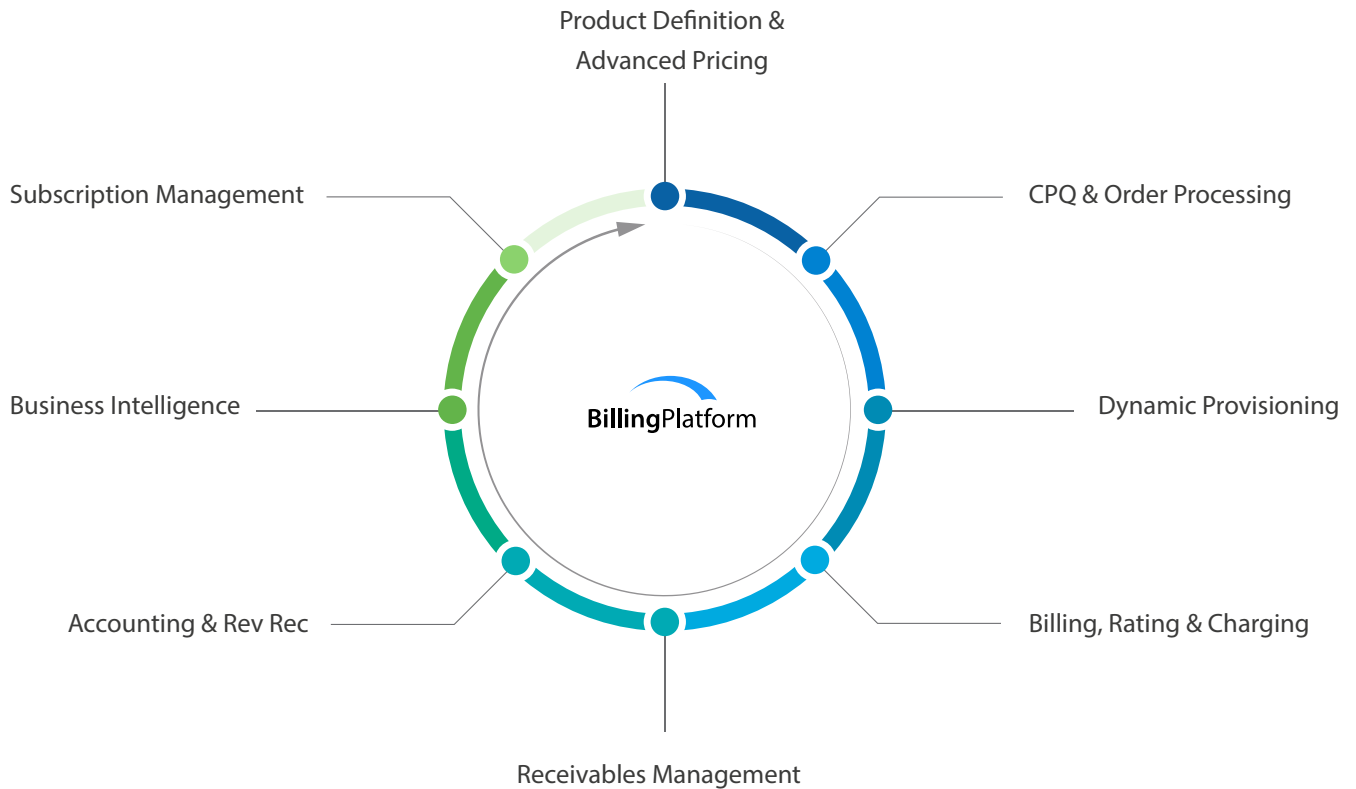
Product Definition &
Advanced Pricing

Subscription Management

CPQ & Order Processing

Business Intelligence

BillingPlatform

Dynamic Provisioning

Accounting & Rev Rec

Billing, Rating & Charging

Receivables Management